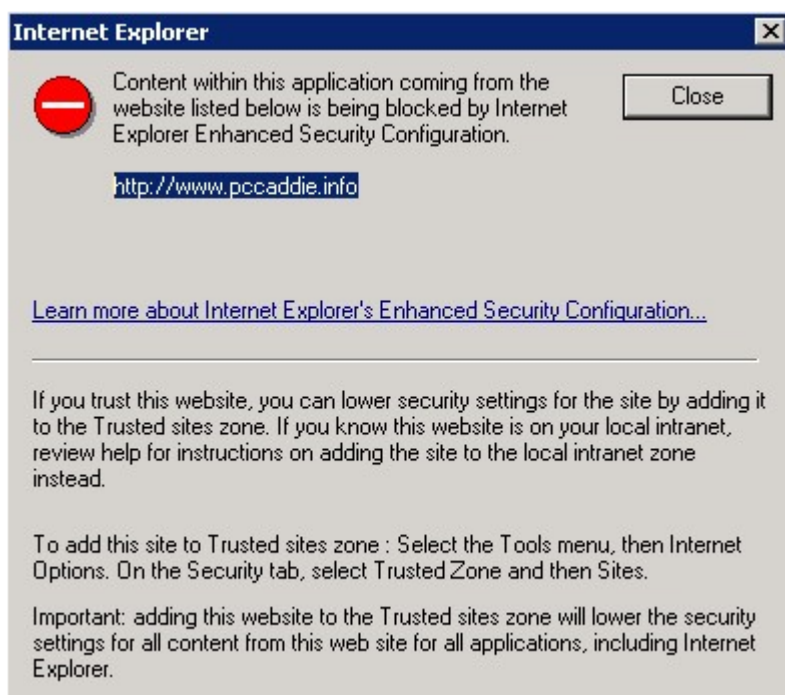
Internet Explorer

×

Content within this application coming from the website listed below is being blocked by Internet Explorer Enhanced Security Configuration.

Close

http://www.pccaddie.info

Learn more about Internet Explorer's Enhanced Security Configuration...

If you trust this website, you can lower security settings for the site by adding it to the Trusted sites zone. If you know this website is on your local intranet, review help for instructions on adding the site to the local intranet zone instead.

To add this site to Trusted sites zone : Select the Tools menu, then Internet Options. On the Security tab, select Trusted Zone and then Sites.

Important: adding this website to the Trusted sites zone will lower the security settings for all content from this web site for all applications, including Internet Explorer.